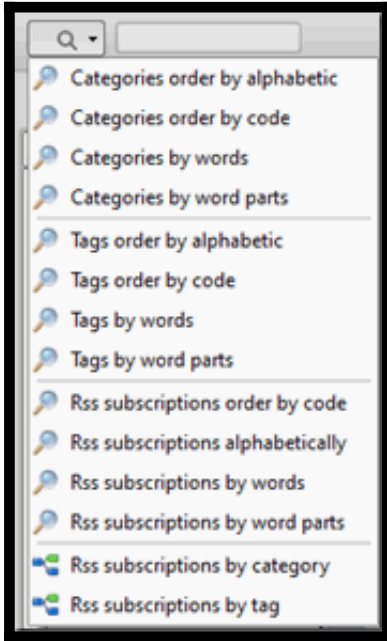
Categories order by alphabetic
Categories order by code
Categories by words
Categories by word parts
Tags order by alphabetic
Tags order by code
Tags by words
Tags by word parts
Rss subscriptions order by code
Rss subscriptions alphabetically
Rss subscriptions by words
Rss subscriptions by word parts
Rss subscriptions by category
Rss subscriptions by tag